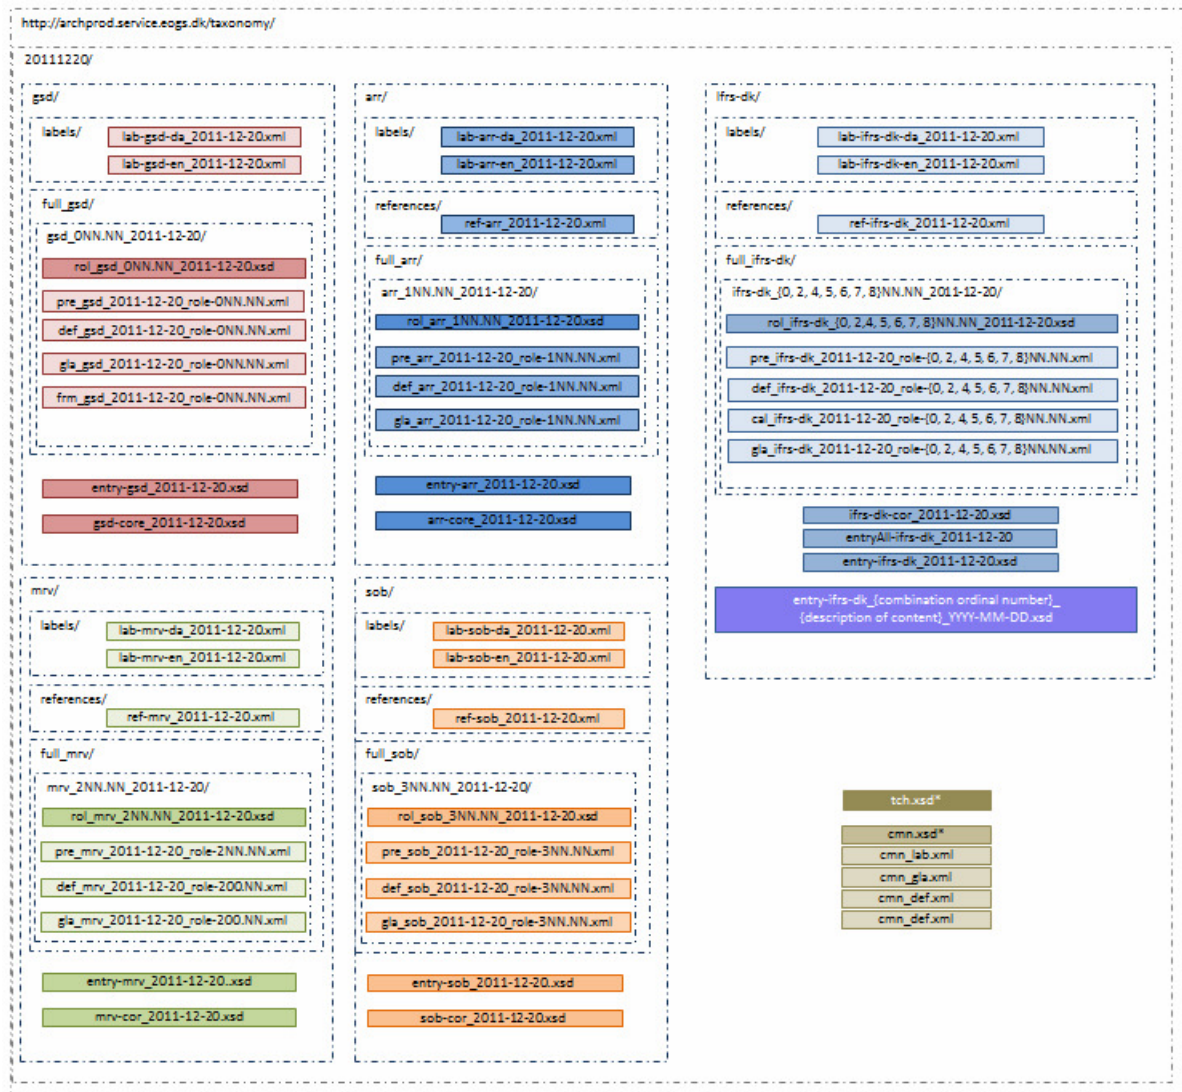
http://archprod.service.eogs.dk/taxonomy/

20111220/

gsd/

labels/

lab-gsd-da_2011-12-20.xml

lab-gsd-en_2011-12-20.xml

full_gsd/

gsd_0NN.NN_2011-12-20/

rol_gsd_0NN.NN_2011-12-20.xsd

pre_gsd_2011-12-20_role-0NN.NN.xml

def_gsd_2011-12-20_role-0NN.NN.xml

gla_gsd_2011-12-20_role-0NN.NN.xml

frm_gsd_2011-12-20_role-0NN.NN.xml

entry-gsd_2011-12-20.xsd

gsd-core_2011-12-20.xsd

arr/

labels/

lab-arr-da_2011-12-20.xml

lab-arr-en_2011-12-20.xml

references/

ref-arr_2011-12-20.xml

full_arr/

arr_1NN.NN_2011-12-20/

rol_arr_1NN.NN_2011-12-20.xsd

pre_arr_2011-12-20_role-1NN.NN.xml

def_arr_2011-12-20_role-1NN.NN.xml

gla_arr_2011-12-20_role-1NN.NN.xml

entry-arr_2011-12-20.xsd

arr-core_2011-12-20.xsd

ifrs-dk/

labels/

lab-ifrs-dk-da_2011-12-20.xml

lab-ifrs-dk-en_2011-12-20.xml

references/

ref-ifrs-dk_2011-12-20.xml

full_ifrs-dk/

ifrs-dk_{0, 2, 4, 5, 6, 7, 8}NN.NN_2011-12-20/

rol_ifrs-dk_{0, 2,4, 5, 6, 7, 8}NN.NN_2011-12-20.xsd

pre_ifrs-dk_2011-12-20_role-{0, 2, 4, 5, 6, 7, 8}NN.NN.xml

def_ifrs-dk_2011-12-20_role-{0, 2, 4, 5, 6, 7, 8}NN.NN.xml

cal_ifrs-dk_2011-12-20_role-{0, 2, 4, 5, 6, 7, 8}NN.NN.xml

gla_ifrs-dk_2011-12-20_role-{0, 2, 4, 5, 6, 7, 8}NN.NN.xml

ifrs-dk-cor_2011-12-20.xsd

entryAll-ifrs-dk_2011-12-20

entry-ifrs-dk_2011-12-20.xsd

entry-ifrs-dk_{combination ordinal number}_{description of content}_YYYY-MM-DD.xsd

mrv/

labels/

lab-mrv-da_2011-12-20.xml

lab-mrv-en_2011-12-20.xml

references/

ref-mrv_2011-12-20.xml

full_mrv/

mrv_2NN.NN_2011-12-20/

rol_mrv_2NN.NN_2011-12-20.xsd

pre_mrv_2011-12-20_role-2NN.NN.xml

def_mrv_2011-12-20_role-200.NN.xml

gla_mrv_2011-12-20_role-200.NN.xml

entry-mrv_2011-12-20..xsd

mrv-cor_2011-12-20.xsd

sob/

labels/

lab-sob-da_2011-12-20.xml

lab-sob-en_2011-12-20.xml

references/

ref-sob_2011-12-20.xml

full_sob/

sob_3NN.NN_2011-12-20/

rol_sob_3NN.NN_2011-12-20.xsd

pre_sob_2011-12-20_role-3NN.NN.xml

def_sob_2011-12-20_role-3NN.NN.xml

gla_sob_2011-12-20_role-3NN.NN.xml

entry-sob_2011-12-20.xsd

sob-cor_2011-12-20.xsd

tch.xsd*

cmn.xsd*

cmn_lab.xml

cmn_gla.xml

cmn_def.xml

cmn_def.xml